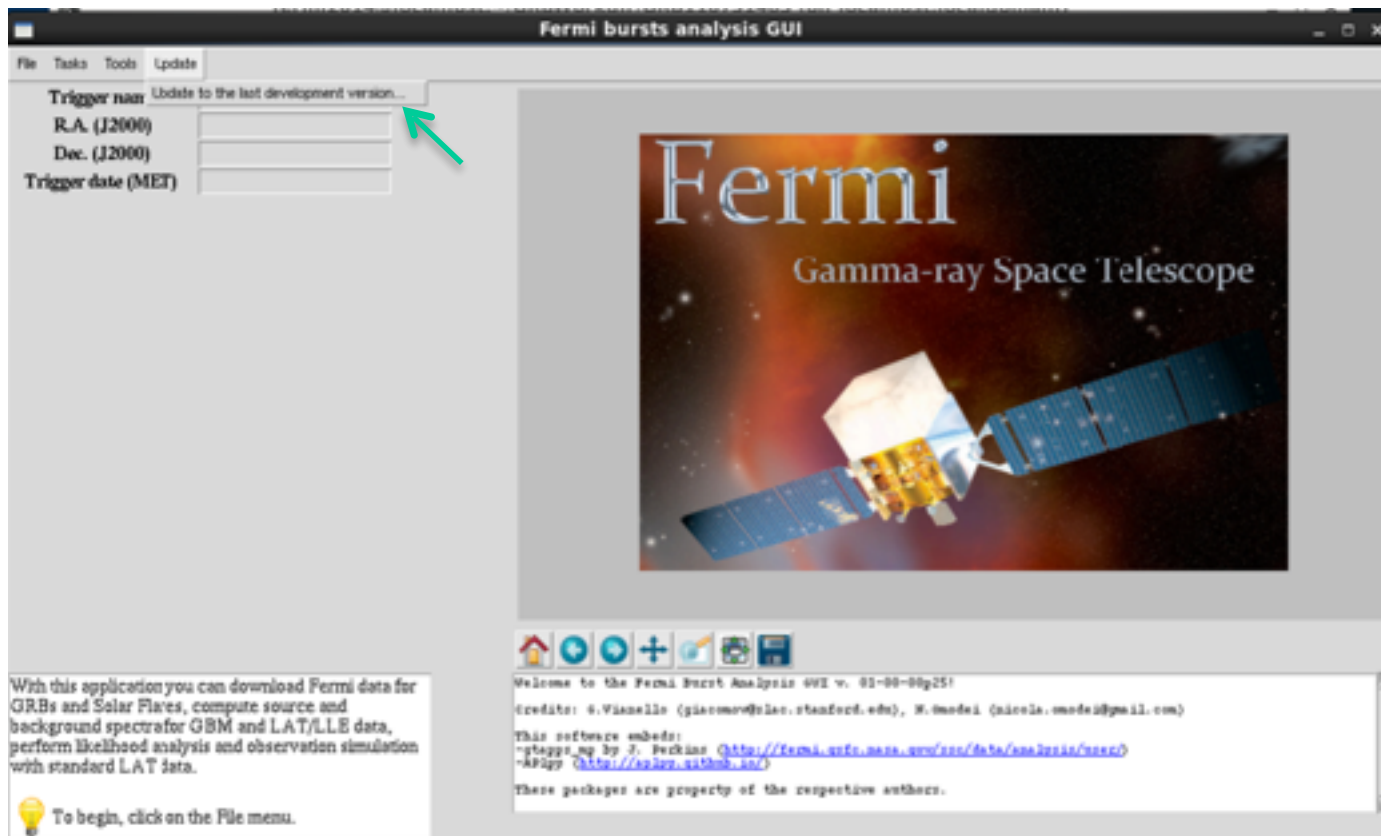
Fermi bursts analysis GUI

File Tasks Tools Update

Update to the last development version...

Trigger nam

R.A. (J2000)

Dec. (J2000)

Trigger date (MET)

Fermi

Gamma-ray Space Telescope

With this application you can download Fermi data for GRBs and Solar Flares, compute source and background spectra for GBM and LAT/LLE data, perform likelihood analysis and observation simulation with standard LAT data.

To begin, click on the File menu.

Welcome to the Fermi Burst Analysis GUI v. 01-00-00p25!

Credits: G.Vianello (giacomov@slac.stanford.edu), N.Omodei (nicola.omodei@gmail.com)

This software embeds:
-gtapps_mp by J. Perkins (http://fermi.gsfc.nasa.gov/ssc/data/analysis/user/)
-APLpy (http://aplpy.github.io/)

These packages are property of the respective authors.